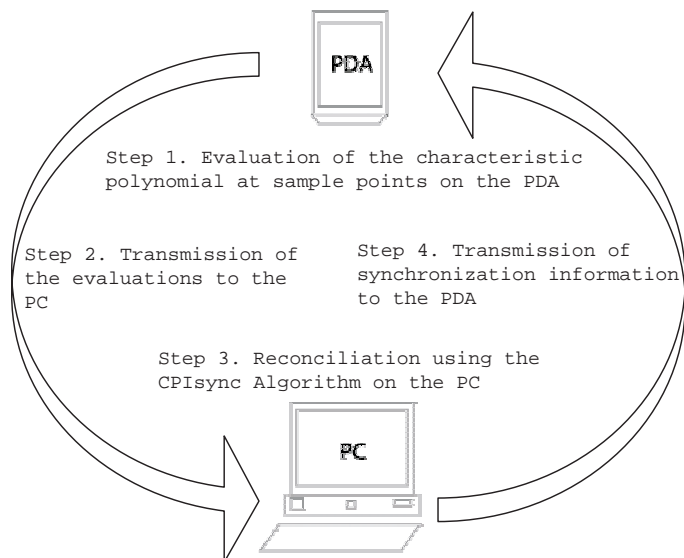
PDA

Step 1. Evaluation of the characteristic polynomial at sample points on the PDA

Step 2. Transmission of the evaluations to the PC

Step 4. Transmission of synchronization information to the PDA

Step 3. Reconciliation using the CPIsync Algorithm on the PC

PC